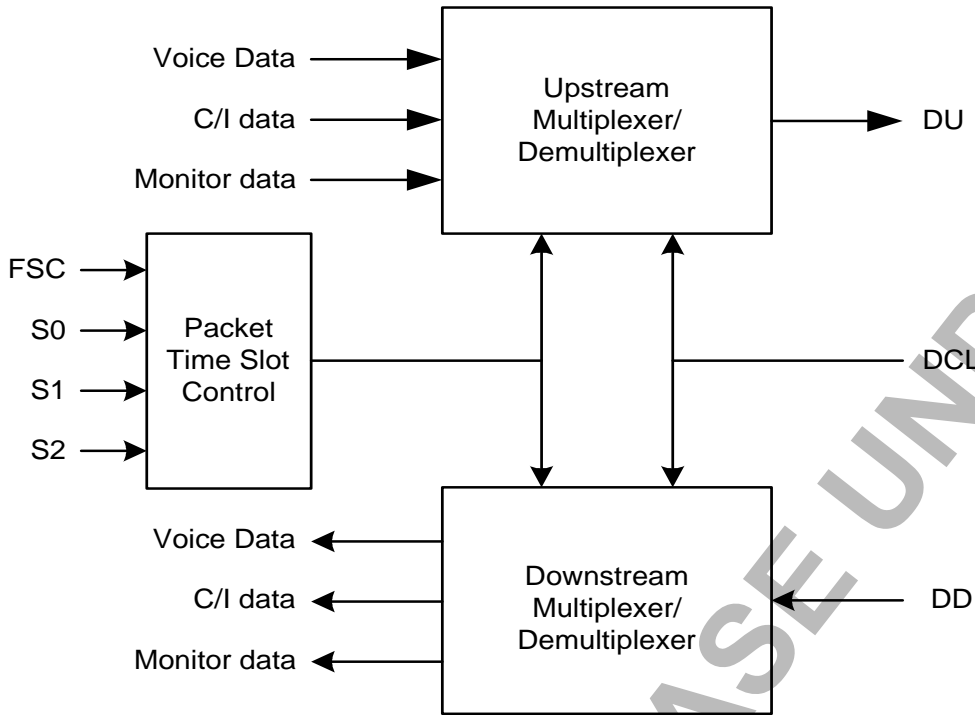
Voice Data
C/I data
Monitor data

Upstream Multiplexer/ Demultiplexer

DU

FSC
S0
S1
S2

Packet Time Slot Control

DCL

Voice Data
C/I data
Monitor data

Downstream Multiplexer/ Demultiplexer

DD

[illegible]ASE UN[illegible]